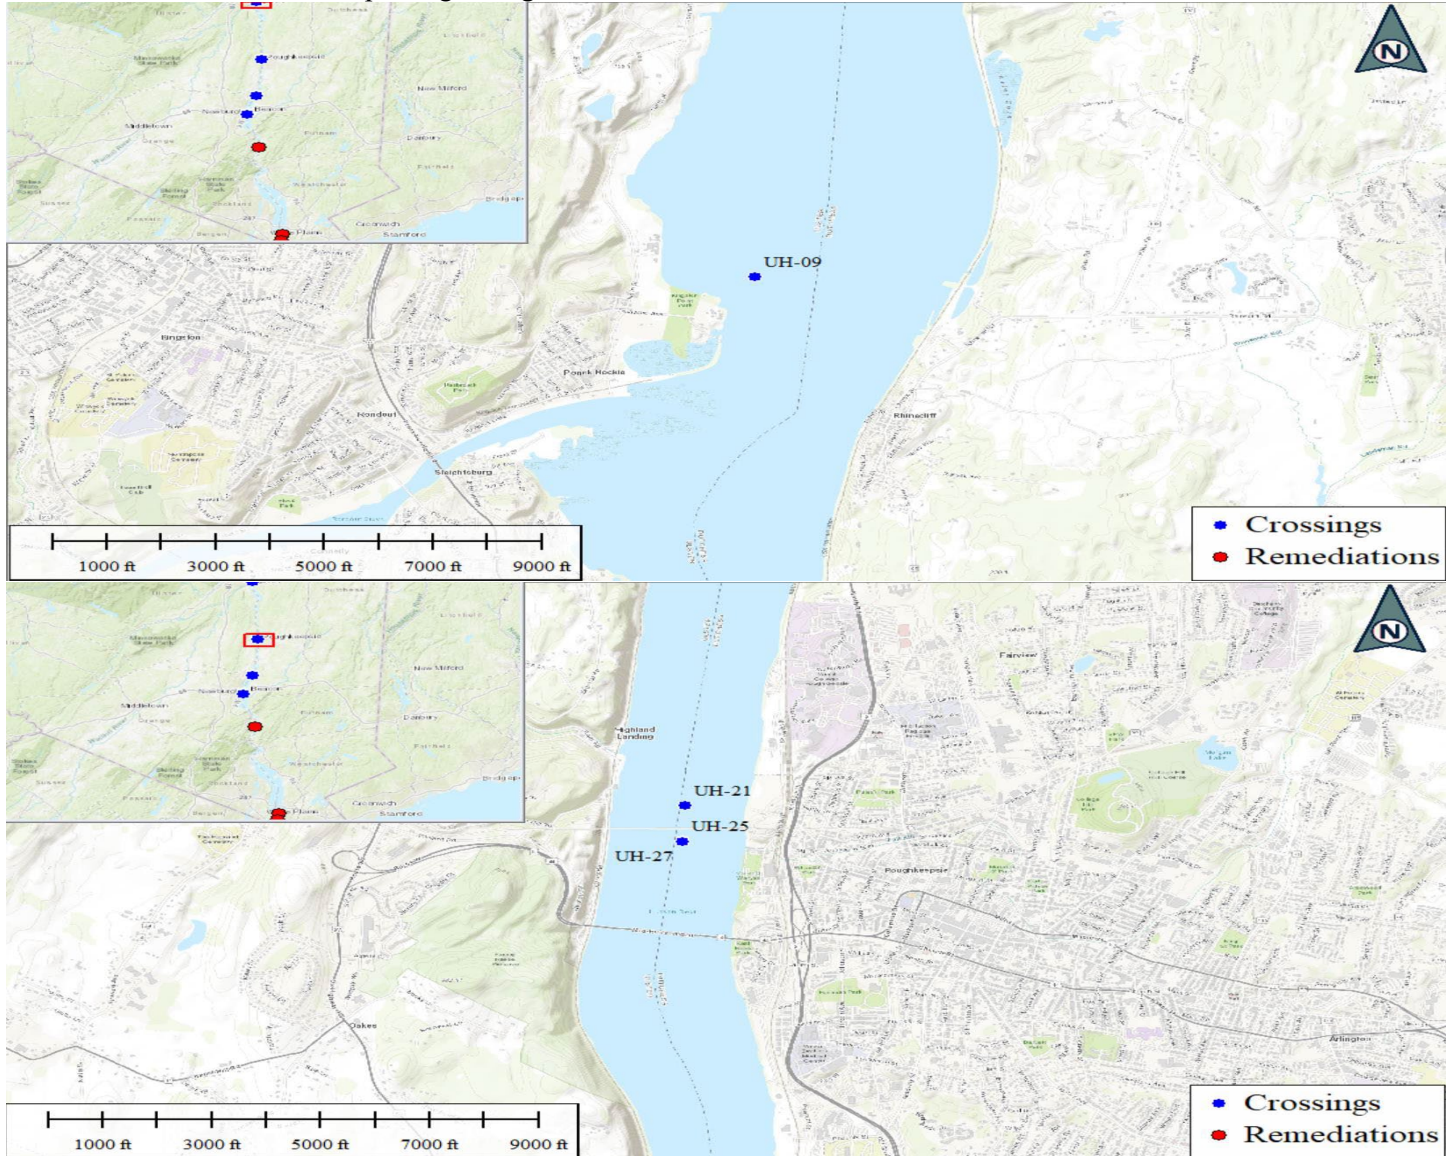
N

UH-09

Kingston

Port Ewen

Rondout

Rhinecliff

Poughkeepsie

New Milford

Beacon

Newburgh

Middletown

Danbury

Greenwich

Stamford

1000 ft 3000 ft 5000 ft 7000 ft 9000 ft

Crossings
Remediations

N

Poughkeepsie

New Milford

Beacon

Newburgh

Middletown

Danbury

Greenwich

Stamford

Highland Landing

Fairview

UH-21
UH-25
UH-27

Poughkeepsie

Arlington

1000 ft 3000 ft 5000 ft 7000 ft 9000 ft

Crossings
Remediations